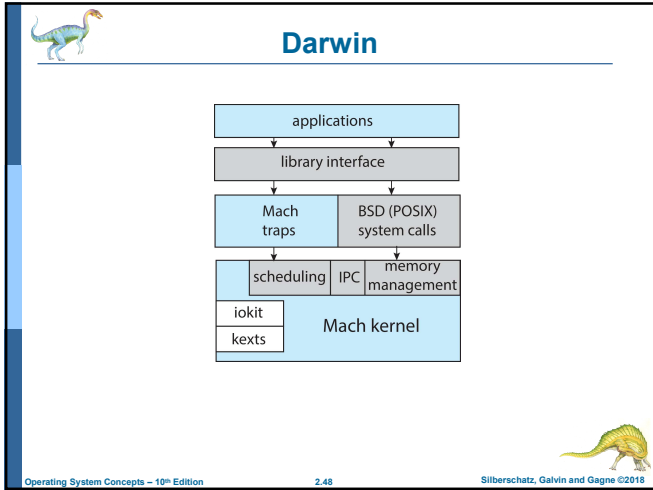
Darwin

applications

library interface

Mach traps

BSD (POSIX) system calls

scheduling

IPC

memory management

iokit

kexts

Mach kernel

Operating System Concepts – 10th Edition

2.48

Silberschatz, Galvin and Gagne ©2018